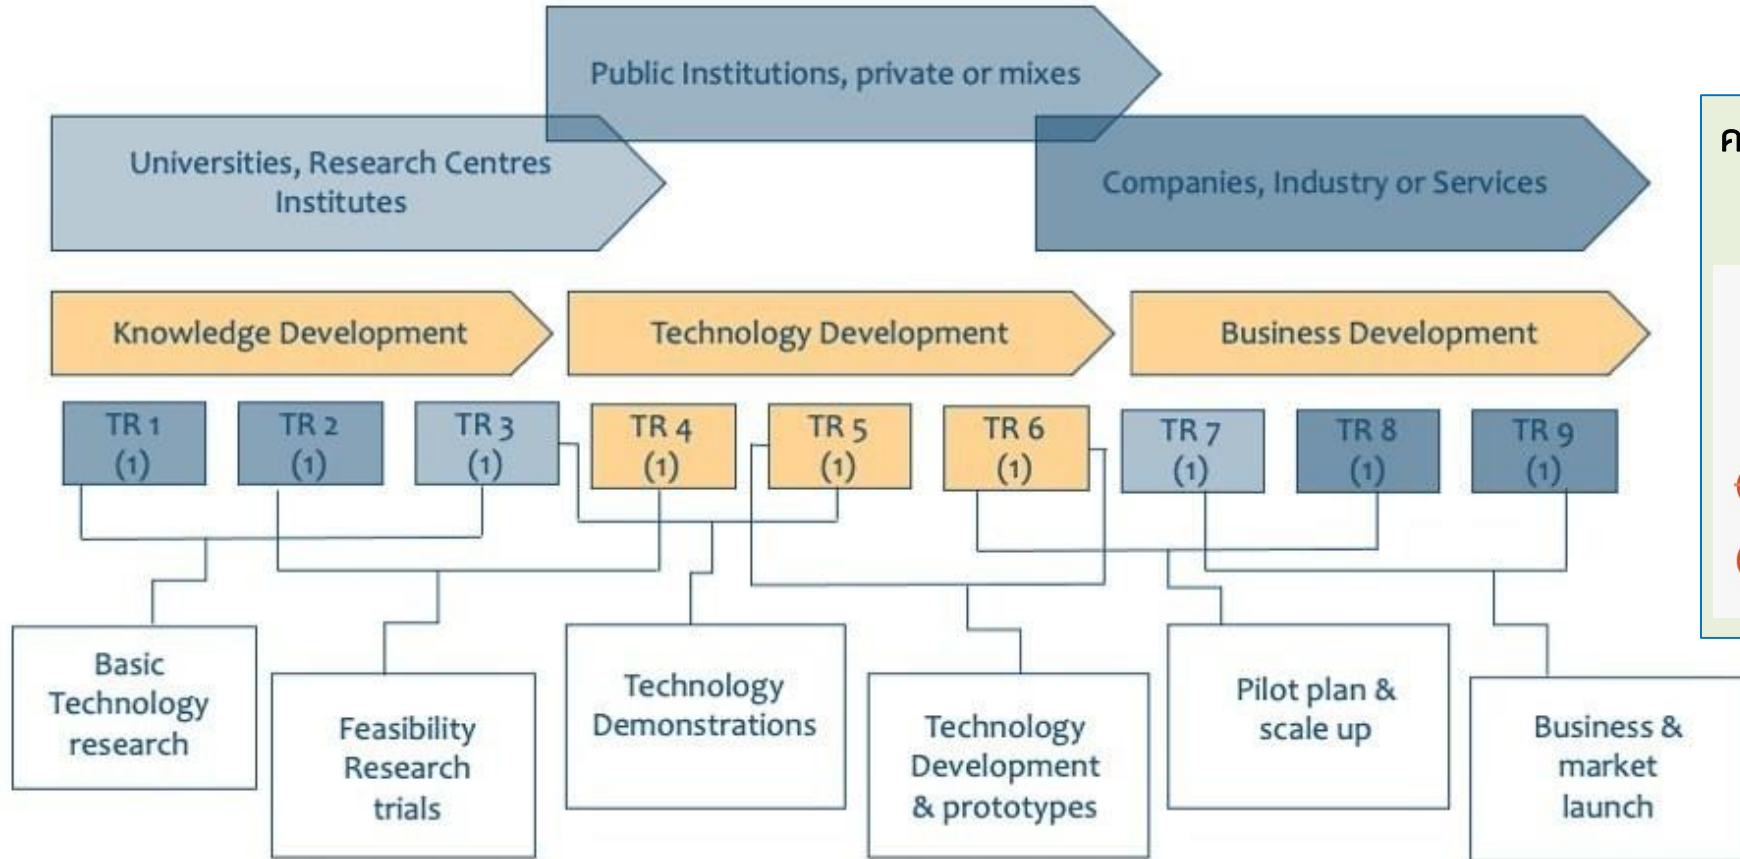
Public Institutions, private or mixes

Universities, Research Centres Institutes

Companies, Industry or Services

Knowledge Development

Technology Development

Business Development

TR 1 (1)

TR 2 (1)

TR 3 (1)

TR 4 (1)

TR 5 (1)

TR 6 (1)

TR 7 (1)

TR 8 (1)

TR 9 (1)

Basic Technology research

Feasibility Research trials

Technology Demonstrations

Technology Development & prototypes

Pilot plan & scale up

Business & market launch

ค